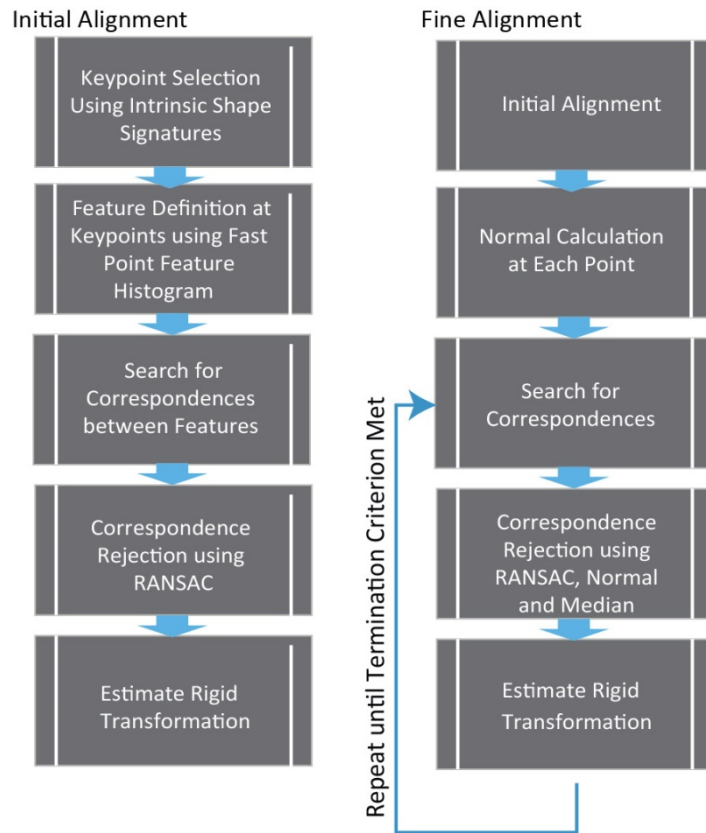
Initial Alignment

Keypoint Selection Using Intrinsic Shape Signatures

Feature Definition at Keypoints using Fast Point Feature Histogram

Search for Correspondences between Features

Correspondence Rejection using RANSAC

Estimate Rigid Transformation

Fine Alignment

Initial Alignment

Normal Calculation at Each Point

Search for Correspondences

Correspondence Rejection using RANSAC, Normal and Median

Estimate Rigid Transformation

Repeat until Termination Criterion Met